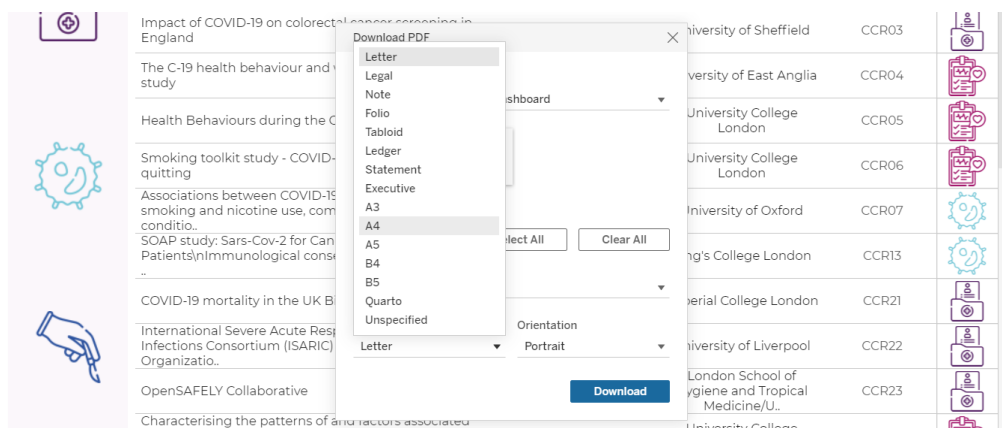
Impact of COVID-19 on colorectal cancer screening in England
The C-19 health behaviour and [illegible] study
Health Behaviours during the C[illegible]
Smoking toolkit study - COVID-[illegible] quitting
Associations between COVID-19 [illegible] smoking and nicotine use, com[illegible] conditio..
SOAP study: Sars-Cov-2 for Can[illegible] Patients\nImmunological cons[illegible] ..
COVID-19 mortality in the UK B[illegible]
International Severe Acute Resp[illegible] Infections Consortium (ISARIC) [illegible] Organizatio..
OpenSAFELY Collaborative
Characterising the patterns of and factors associated

Download PDF
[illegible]shboard
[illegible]elect All
Clear All
Orientation
Letter
Portrait
Download

Letter
Legal
Note
Folio
Tabloid
Ledger
Statement
Executive
A3
A4
A5
B4
B5
Quarto
Unspecified

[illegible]iversity of Sheffield | CCR03
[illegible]versity of East Anglia | CCR04
University College London | CCR05
University College London | CCR06
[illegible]niversity of Oxford | CCR07
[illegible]ng's College London | CCR13
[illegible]perial College London | CCR21
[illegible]iversity of Liverpool | CCR22
London School of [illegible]ygiene and Tropical Medicine/U.. | CCR23
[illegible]niversity College